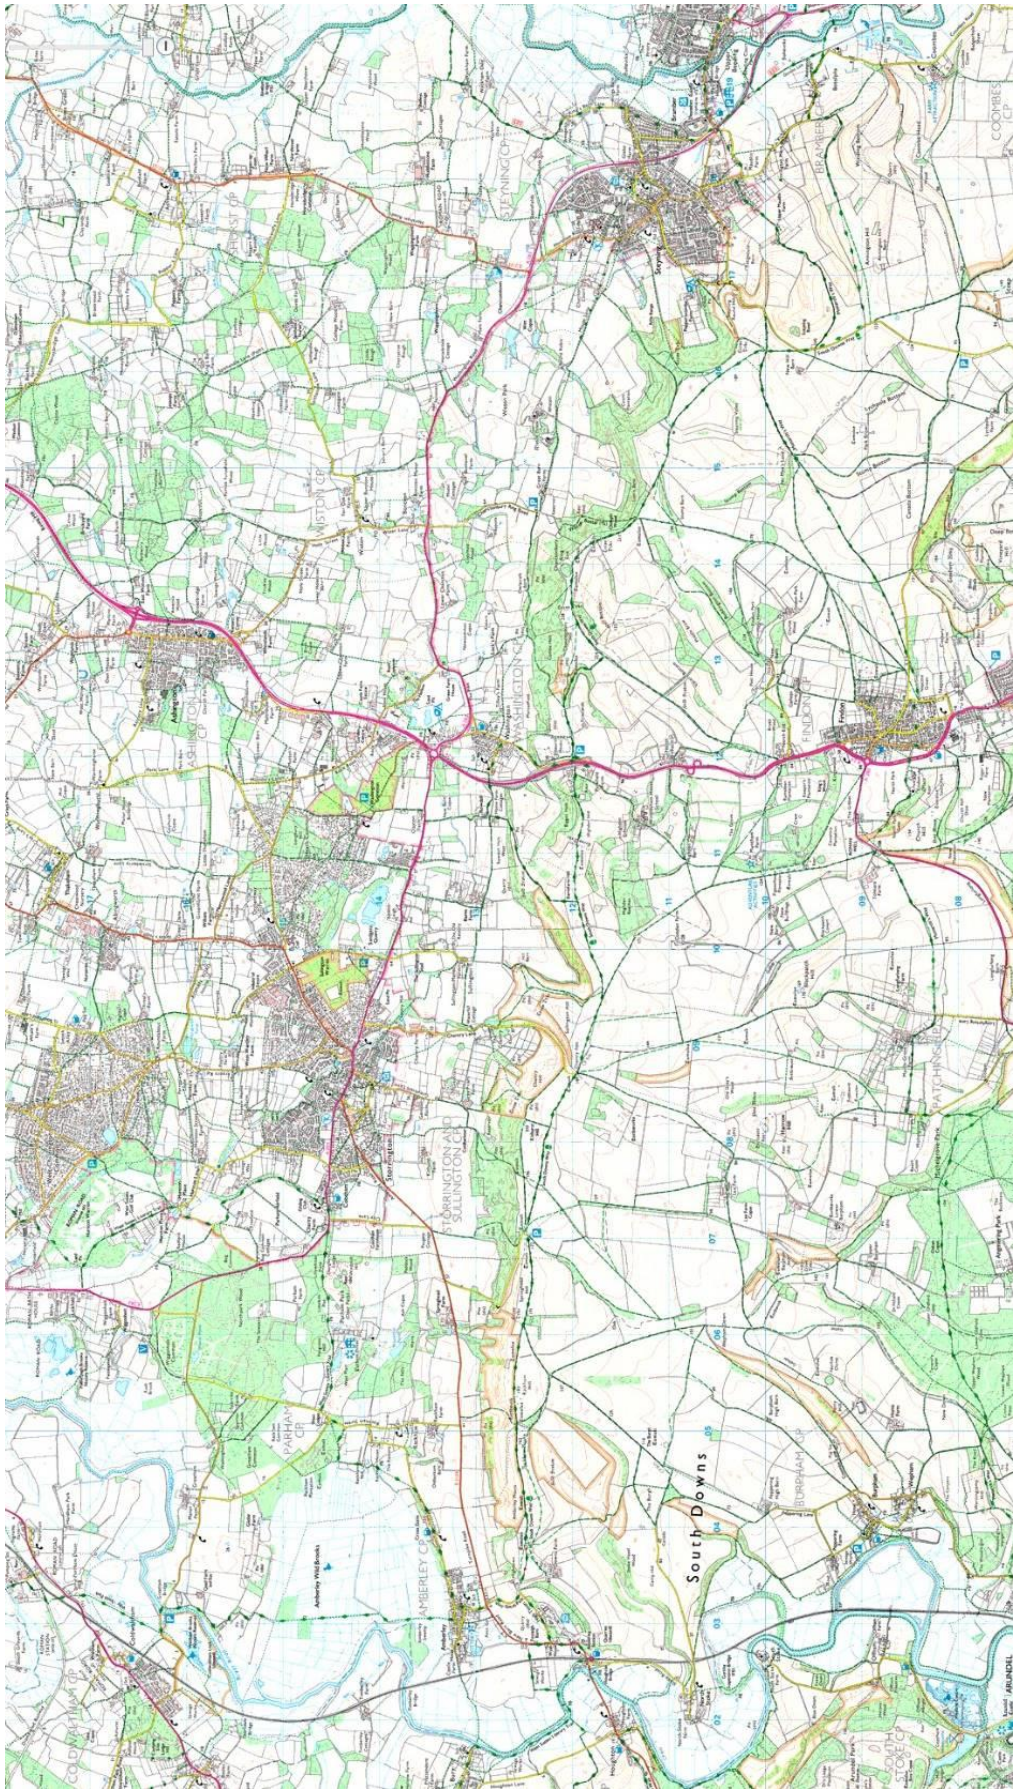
South Downs

STEYNING CP

BRAMBER

COOMBES CP

WASHINGTON CP

FINDON CP

ASHINGTON CP

STORRINGTON AND SULLINGTON CP

PATCHING CP

PARHAM CP

AMBERLEY CP

BURPHAM CP

Amberley Wild Brooks

Amberley

Storrington

Washington

Findon

Ashington

Steyning

ARUNDEL

COLDWALTHAM CP

SOUTH STOKE CP

WISTON CP

WEST GRINSTEAD CP